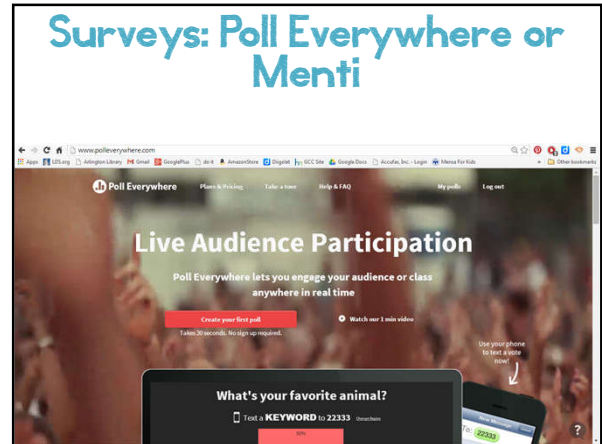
Surveys: Poll Everywhere or Menti

www.polleverywhere.com

Apps LDS.org Arlington Library Gmail GooglePlus do it AmazonStore Diigolet GCC Site Google Docs Accufac, Inc. - Login Mensa For Kids Other bookmarks

Poll Everywhere Plans & Pricing Take a tour Help & FAQ My polls Log out

Live Audience Participation

Poll Everywhere lets you engage your audience or class anywhere in real time

Create your first poll
Takes 30 seconds. No sign up required.

Watch our 1 min video

Use your phone to text a vote now!

What's your favorite animal?

Text a KEYWORD to 22333

22333

?